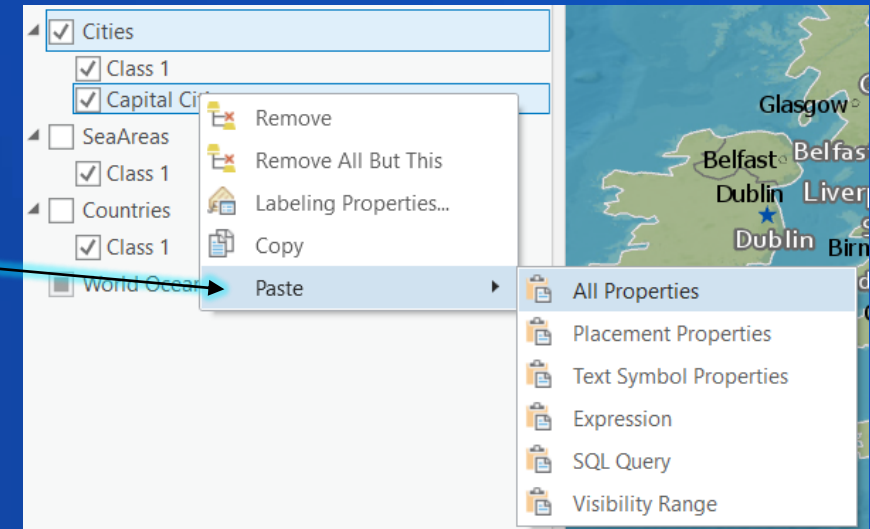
Cities
Class 1
Capital Cit
SeaAreas
Class 1
Countries
Class 1
World Ocea

Remove
Remove All But This
Labeling Properties...
Copy
Paste

All Properties
Placement Properties
Text Symbol Properties
Expression
SQL Query
Visibility Range

Glasgow
Belfast
Belfas
Dublin
Liverp
Dublin
Birn